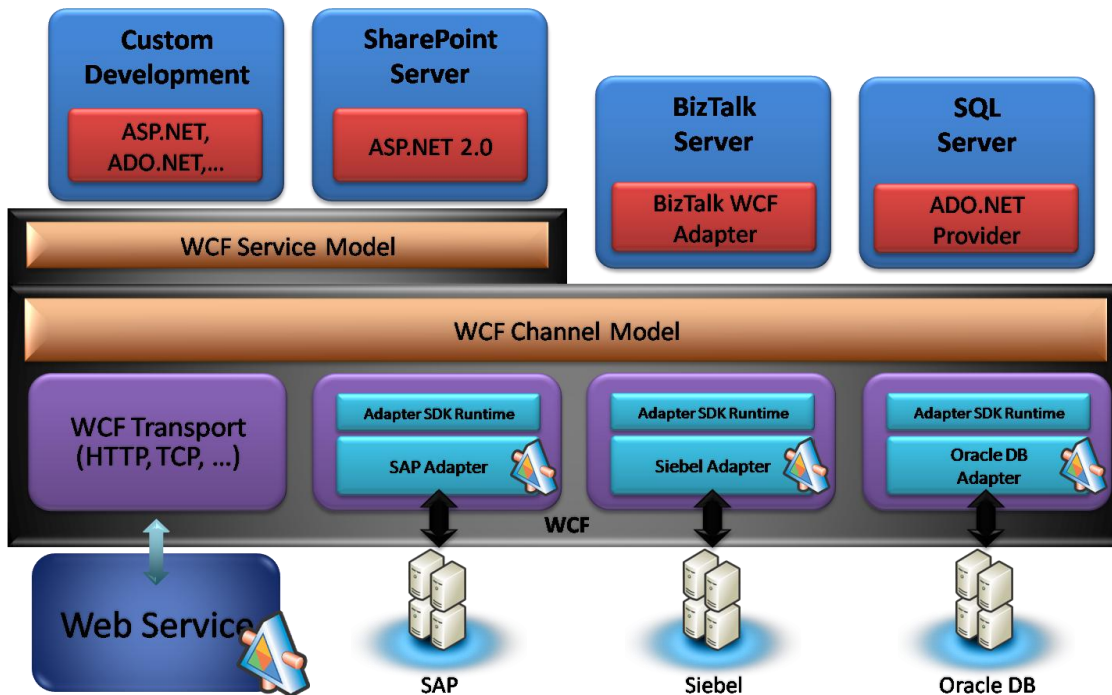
Custom Development

ASP.NET, ADO.NET,…

SharePoint Server

ASP.NET 2.0

BizTalk Server

BizTalk WCF Adapter

SQL Server

ADO.NET Provider

WCF Service Model

WCF Channel Model

WCF Transport (HTTP, TCP, …)

Adapter SDK Runtime

SAP Adapter

Adapter SDK Runtime

Siebel Adapter

Adapter SDK Runtime

Oracle DB Adapter

WCF

Web Service

SAP

Siebel

Oracle DB